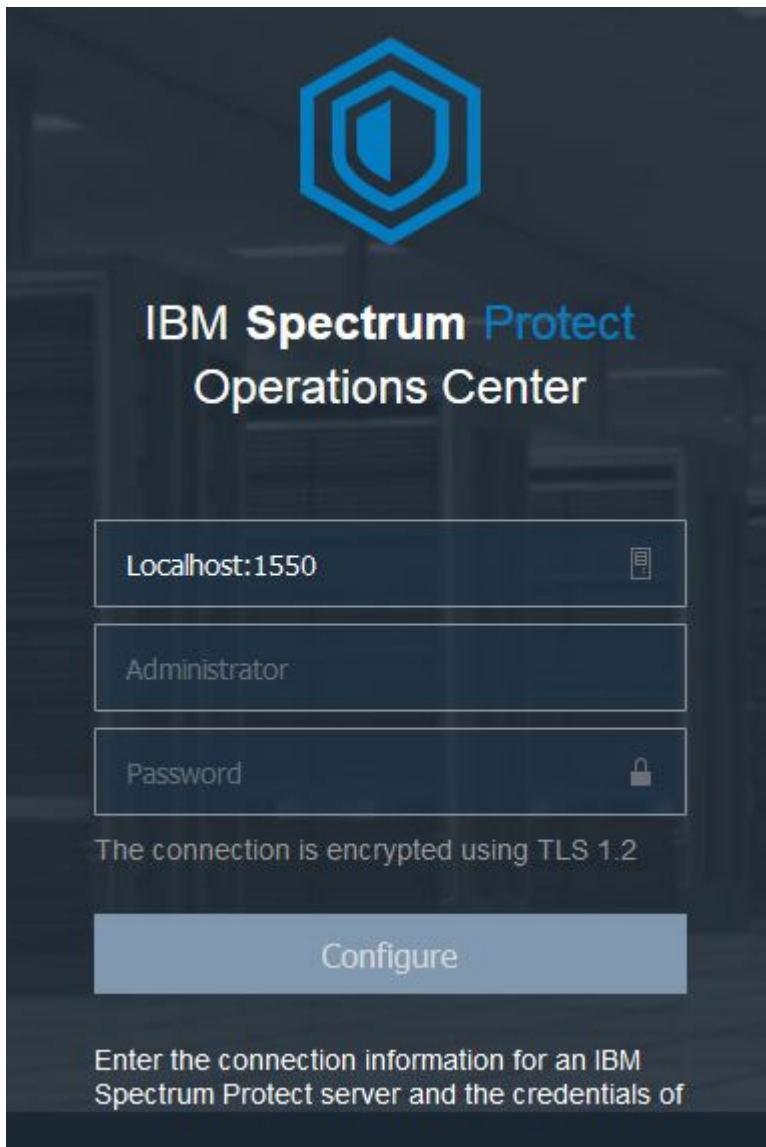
IBM Spectrum Protect
Operations Center

Localhost:1550

Administrator

Password

The connection is encrypted using TLS 1.2

Configure

Enter the connection information for an IBM Spectrum Protect server and the credentials of